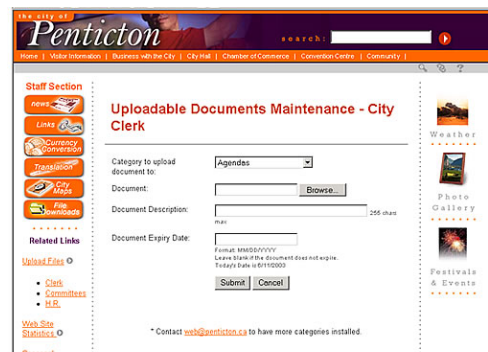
the city of
Penticton

search:

Home | Visitor Information | Business with the City | City Hall | Chamber of Commerce | Convention Centre | Community |

Staff Section

news

Links

Currency Conversion

Translation

City Maps

File Downloads

Related Links

Upload Files

- Clerk
- Committees
- H.R.

Web Site Statistics

Uploadable Documents Maintenance - City Clerk

Category to upload document to: Agendas

Document: Browse...

Document Description: 255 chars max

Document Expiry Date:
Format: MM/DD/YYYY
Leave blank if the document does not expire.
Today's Date is 6/11/2003

Submit Cancel

* Contact web@penticton.ca to have more categories installed.

Weather

Photo Gallery

Festivals & Events